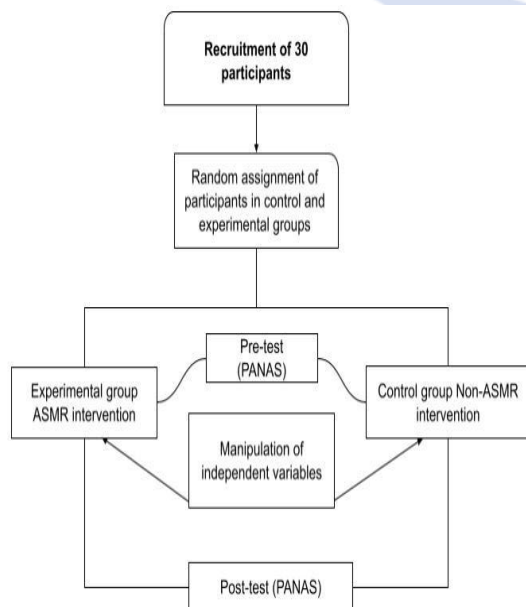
Recruitment of 30 participants

Random assignment of participants in control and experimental groups

Pre-test (PANAS)

Experimental group ASMR intervention

Control group Non-ASMR intervention

Manipulation of independent variables

Post-test (PANAS)